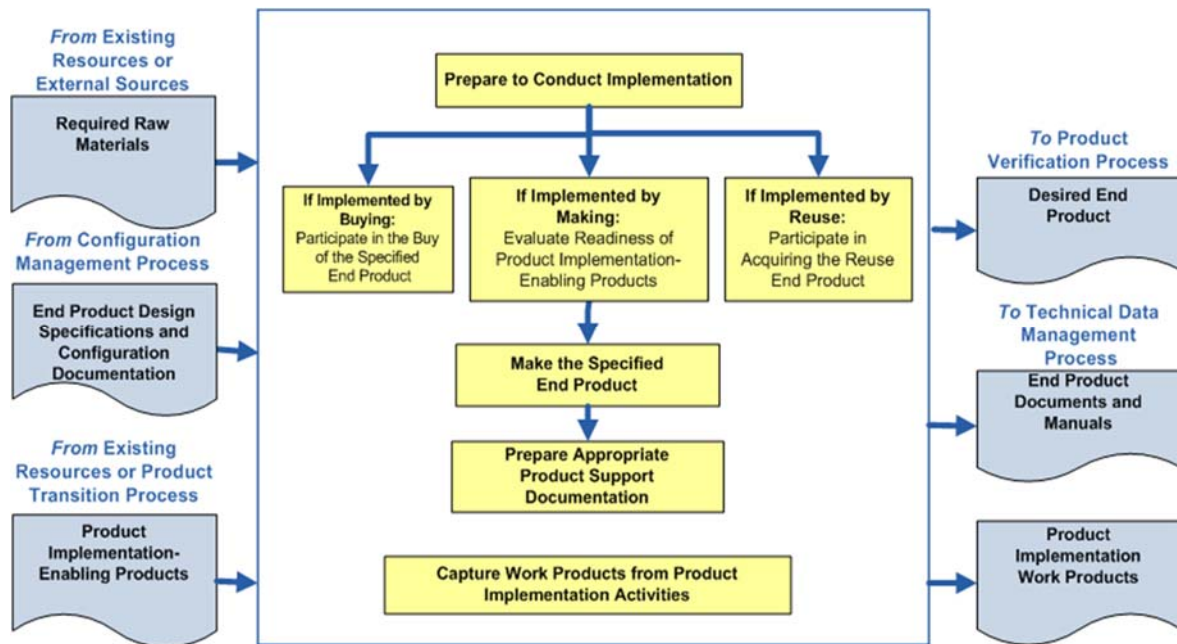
From Existing Resources or External Sources

Required Raw Materials

From Configuration Management Process

End Product Design Specifications and Configuration Documentation

From Existing Resources or Product Transition Process

Product Implementation-Enabling Products

Prepare to Conduct Implementation

If Implemented by Buying:
Participate in the Buy of the Specified End Product

If Implemented by Making:
Evaluate Readiness of Product Implementation-Enabling Products

If Implemented by Reuse:
Participate in Acquiring the Reuse End Product

Make the Specified End Product

Prepare Appropriate Product Support Documentation

Capture Work Products from Product Implementation Activities

To Product Verification Process

Desired End Product

To Technical Data Management Process

End Product Documents and Manuals

Product Implementation Work Products